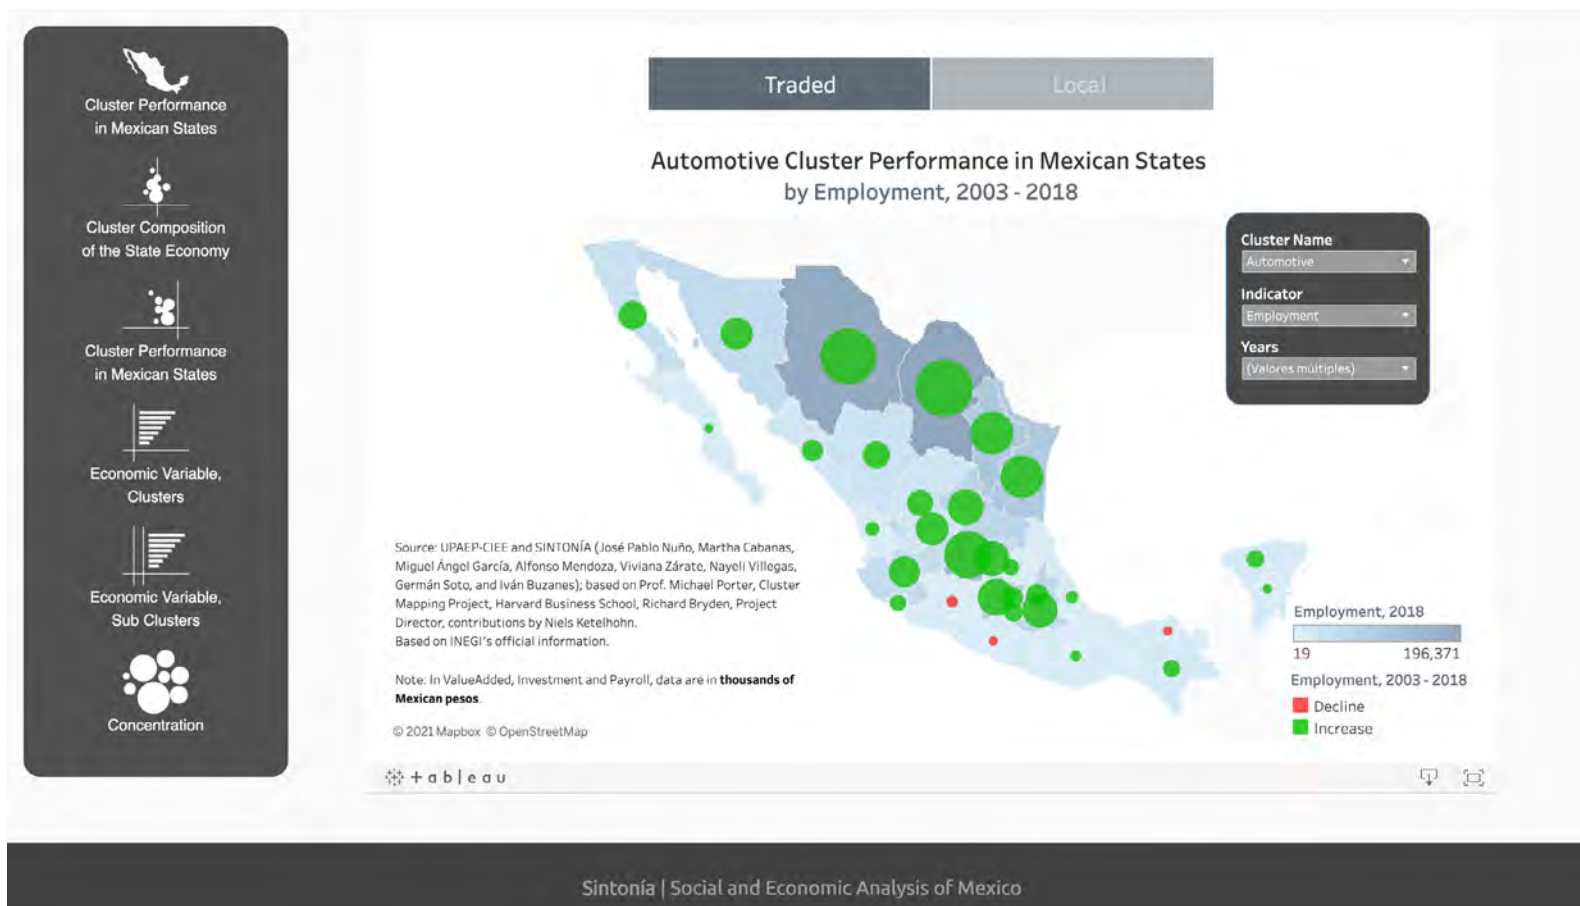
Cluster Performance in Mexican States

Cluster Composition of the State Economy

Cluster Performance in Mexican States

Economic Variable, Clusters

Economic Variable, Sub Clusters

Concentration

Traded

Local

Automotive Cluster Performance in Mexican States
by Employment, 2003 - 2018

Cluster Name
Automotive
Indicator
Employment
Years
(Valores múltiples)

Source: UPAEP-CIEE and SINTONÍA (José Pablo Nuño, Martha Cabanas, Miguel Ángel García, Alfonso Mendoza, Viviana Zárate, Nayeli Villegas, Germán Soto, and Iván Buzanes); based on Prof. Michael Porter, Cluster Mapping Project, Harvard Business School, Richard Bryden, Project Director, contributions by Niels Ketelhohn.
Based on INEGI's official information.

Note: In ValueAdded, Investment and Payroll, data are in **thousands of Mexican pesos**.

© 2021 Mapbox © OpenStreetMap

Employment, 2018
19
196,371
Employment, 2003 - 2018
Decline
Increase

+ a b | e a u

Sintonía | Social and Economic Analysis of Mexico